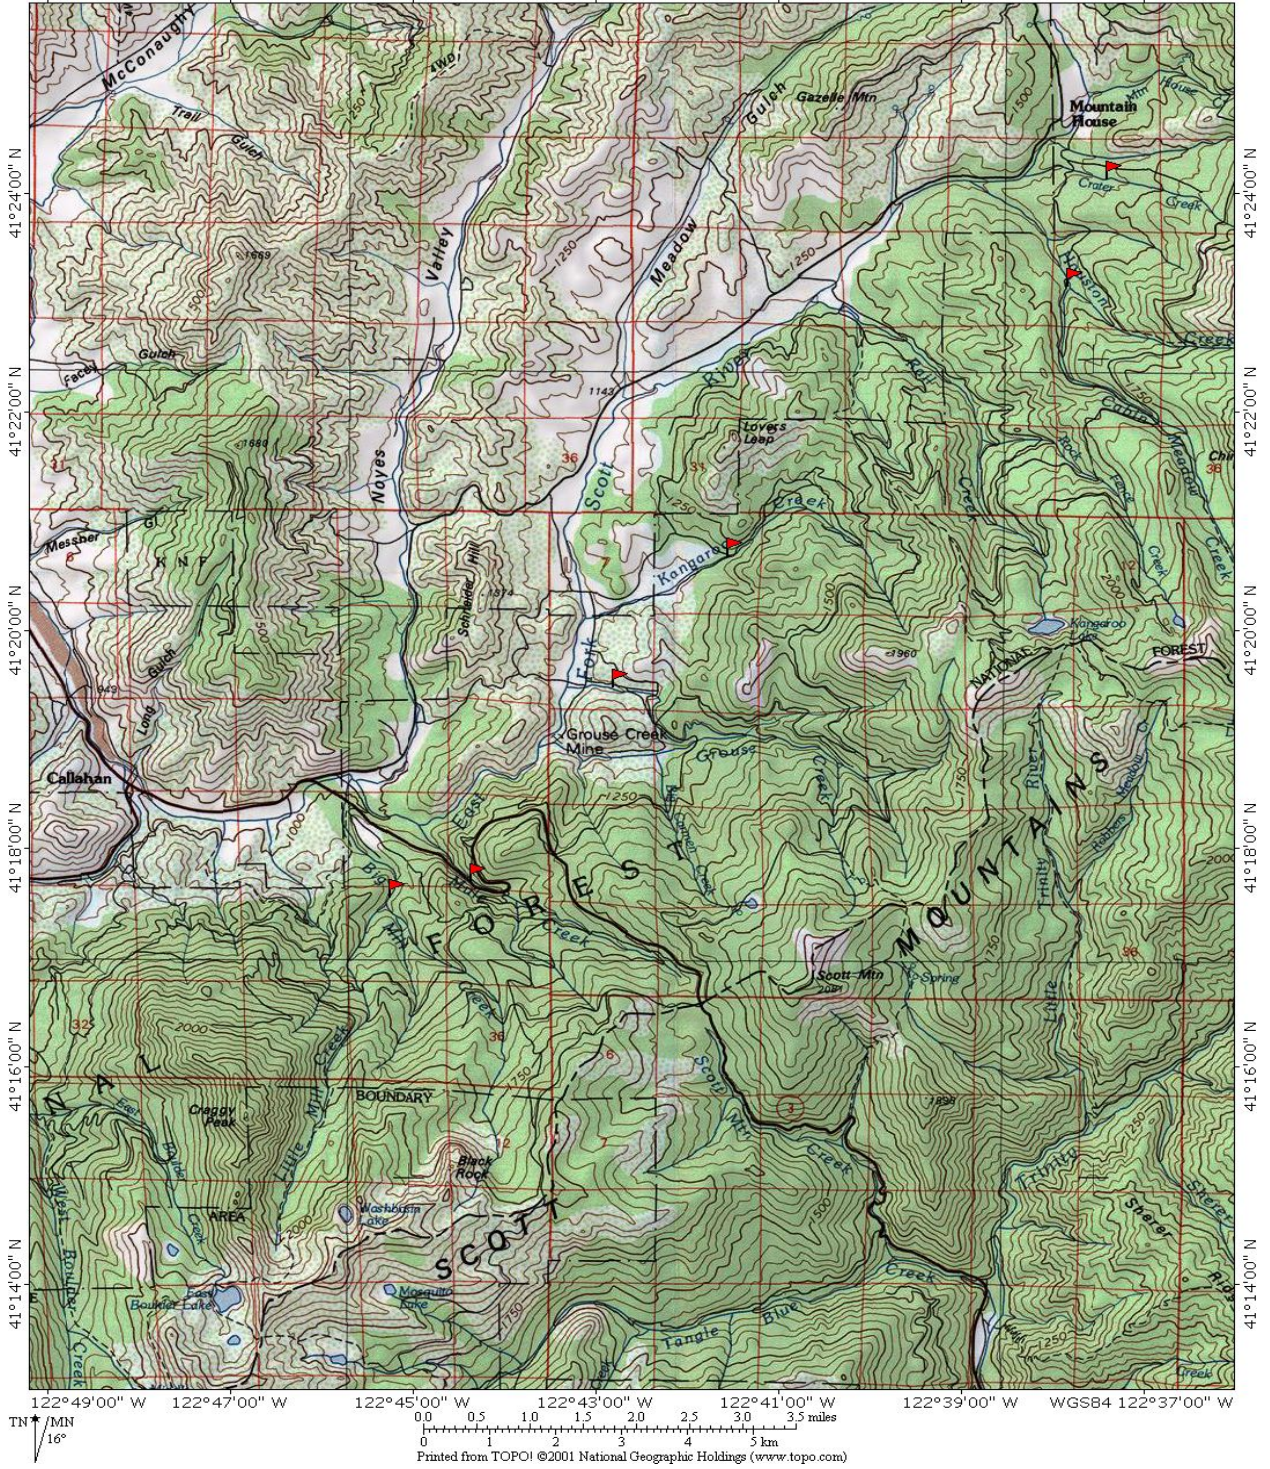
McConaughy
Trail
Gulch
4WD
Valley
Meadow
Gulch
Gazelle Mtn
Mountain House
Crater Creek
41°24'00" N
41°24'00" N
1669
Facey
Gulch
Noyes
Scott
River
Fork
1143
36
31
Lovers Leap
41°22'00" N
41°22'00" N
1660
Messner
Gl
K N F
Schneider Hill
1874
Kangaroo Creek
41°20'00" N
41°20'00" N
Long Gulch
Callahan
Grouse Creek Mine
Grouse Creek
East
Big Mill Creek
1960
Kangaroo
NATIONAL
FOREST
MOUNTAINS
Trinity River
41°18'00" N
41°18'00" N
F O R E S T
Scott Mtn
Spring
2000
36
32
36
Little Trinity
41°16'00" N
41°16'00" N
Craggy Peak
BOUNDARY
Little Mill Creek
Black Rock
Scott Mtn Creek
1898
2000
AREA
Washbasin Lake
SCOTT
41°14'00" N
41°14'00" N
West Boulder Creek
East Boulder Lake
Mosquito Lake
Tangle Blue Creek
Blue Creek
Ridge
122°49'00" W
122°47'00" W
122°45'00" W
122°43'00" W
122°41'00" W
122°39'00" W
WGS84 122°37'00" W
TN MN
16°
0.0 0.5 1.0 1.5 2.0 2.5 3.0 3.5 miles
0 1 2 3 4 5 km
Printed from TOPO! ©2001 National Geographic Holdings (www.topo.com)